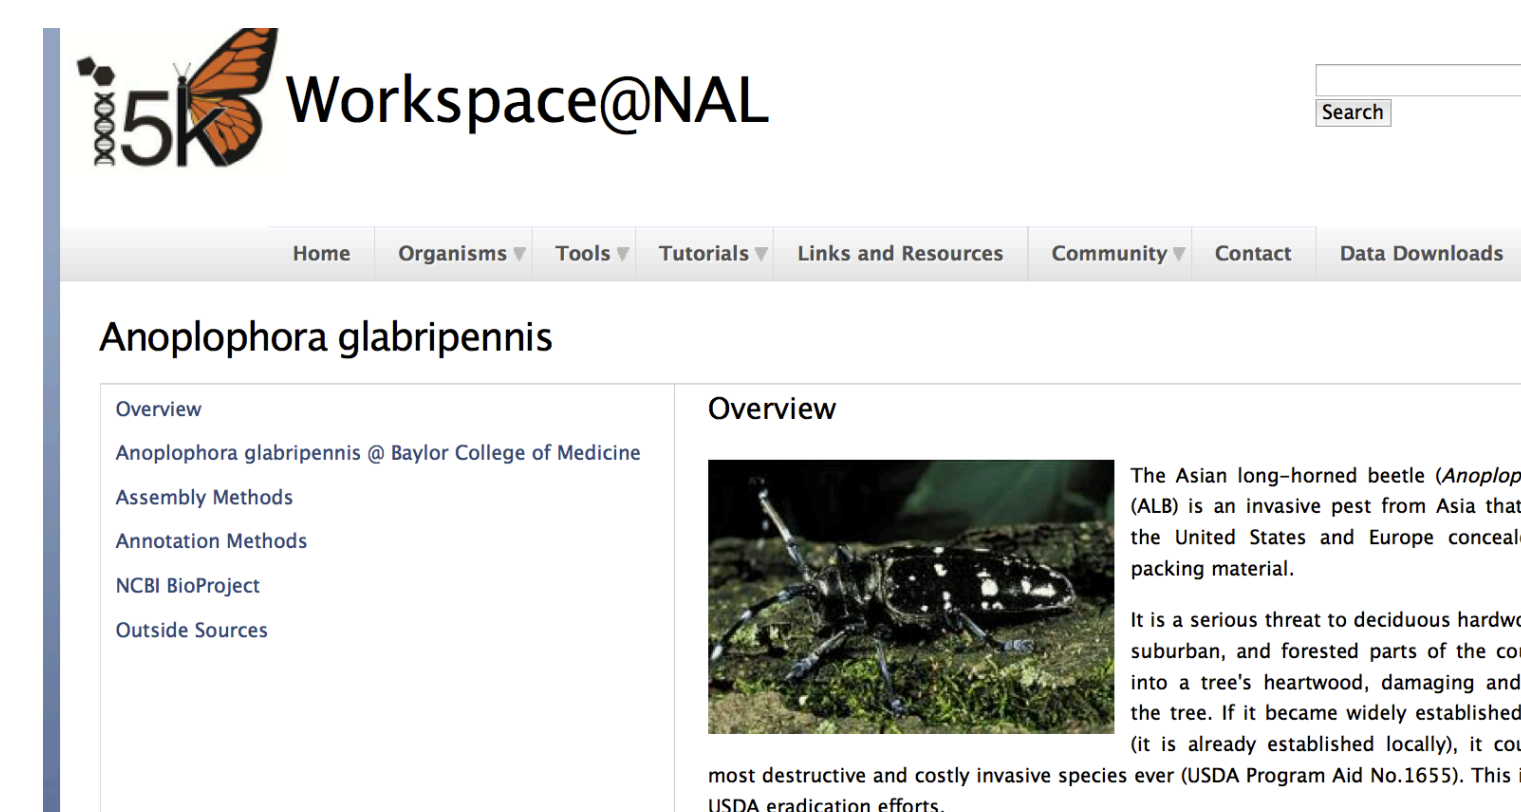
i5k Workspace@NAL

Search

Home | Organisms | Tools | Tutorials | Links and Resources | Community | Contact | Data Downloads

Anoplophora glabripennis

Overview

Anoplophora glabripennis @ Baylor College of Medicine

Assembly Methods

Annotation Methods

NCBI BioProject

Outside Sources

Overview

The Asian long-horned beetle (*Anoplop*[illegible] (ALB) is an invasive pest from Asia that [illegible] the United States and Europe conceal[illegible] packing material.

It is a serious threat to deciduous hardw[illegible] suburban, and forested parts of the co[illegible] into a tree's heartwood, damaging and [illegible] the tree. If it became widely established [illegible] (it is already established locally), it cou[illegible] most destructive and costly invasive species ever (USDA Program Aid No.1655). This i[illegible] USDA eradication efforts.